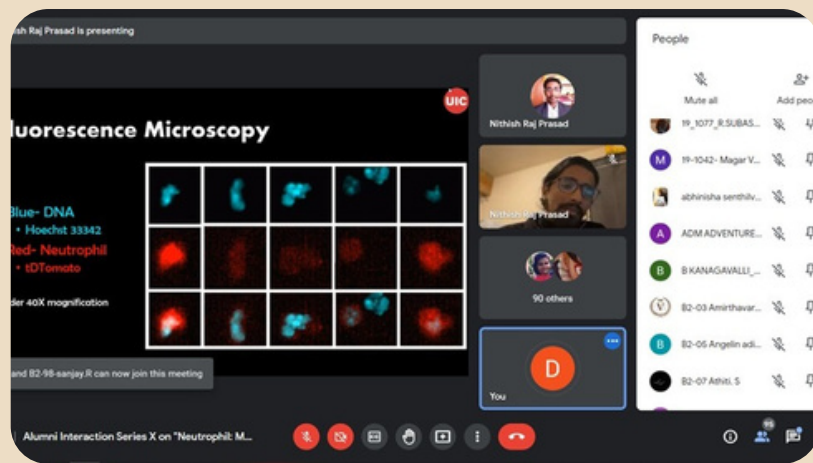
ish Raj Prasad is presenting

UIC

luorescence Microscopy

Blue- DNA
• Hoechst 33342
Red- Neutrophil
• tDTomato

der 40X magnification

and B2-98-sanjay.R can now join this meeting

Nithish Raj Prasad

Nithish Raj Prasad

90 others

D

You

People

Mute all

Add peo

19_1077_R.SUBAS...

M 19-1042- Magar V...

abhinisha senthilv...

A ADM ADVENTURE...

B B KANAGAVALLI_...

B2-03 Amirthavar...

B B2-05 Angelin adi...

B2-07 Athiti. S

Alumni Interaction Series X on "Neutrophil: M...

95